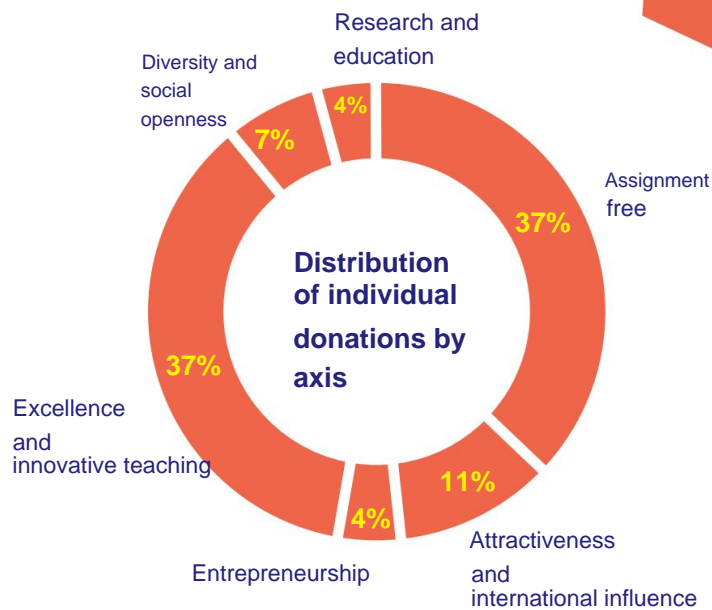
Research and education

Diversity and social openness

4%

7%

Assignment free

37%

Distribution of individual donations by axis

37%

Excellence and innovative teaching

11%

4%

Attractiveness and international influence

Entrepreneurship